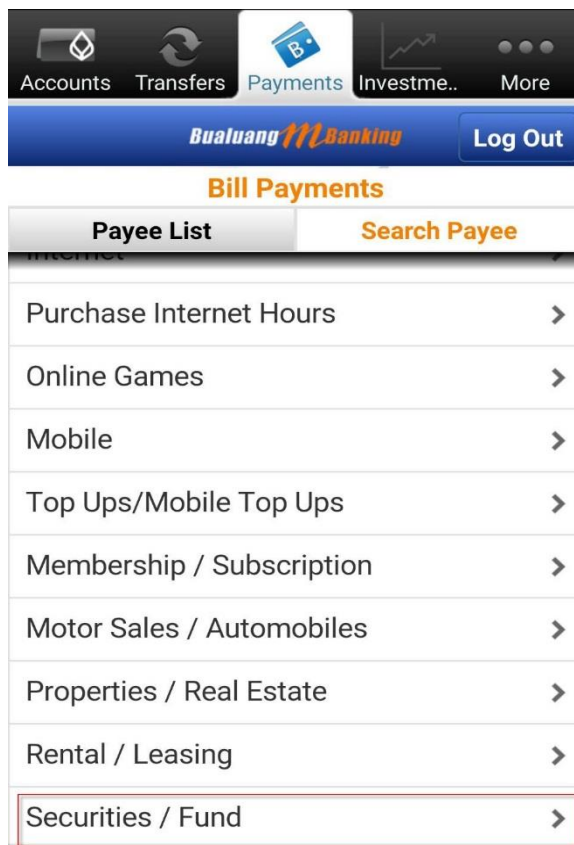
Accounts Transfers Payments Investme.. More

Bualuang M Banking Log Out

Bill Payments

Payee List | Search Payee

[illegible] >

Purchase Internet Hours >

Online Games >

Mobile >

Top Ups/Mobile Top Ups >

Membership / Subscription >

Motor Sales / Automobiles >

Properties / Real Estate >

Rental / Leasing >

Securities / Fund >